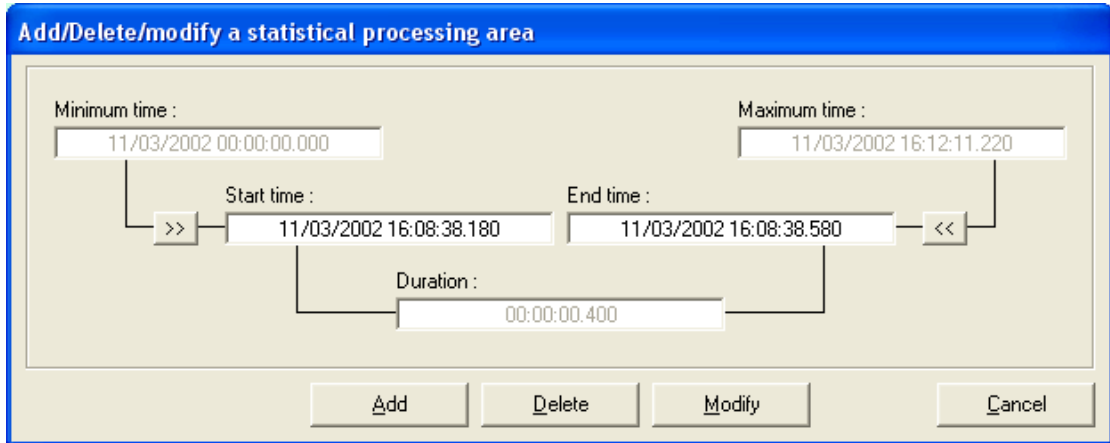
Add/Delete/modify a statistical processing area

Minimum time :
11/03/2002 00:00:00.000

Maximum time :
11/03/2002 16:12:11.220

Start time :
>>
11/03/2002 16:08:38.180

End time :
11/03/2002 16:08:38.580
<<

Duration :
00:00:00.400

Add
Delete
Modify
Cancel